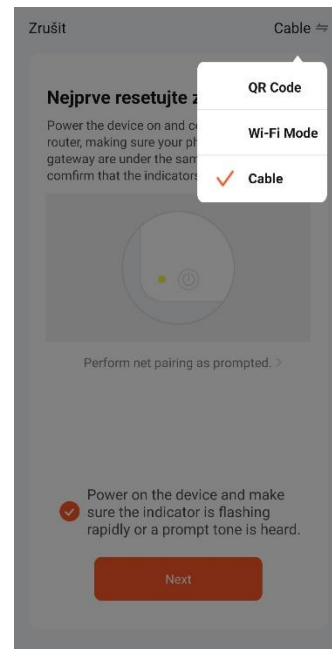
Zrušit

Cable ⇋

QR Code

Wi-Fi Mode

✓ Cable

Nejprve resetujte z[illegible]

Power the device on and c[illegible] router, making sure your ph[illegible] gateway are under the sam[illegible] confirm that the indicators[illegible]

Perform net pairing as prompted. >

Power on the device and make sure the indicator is flashing rapidly or a prompt tone is heard.

Next